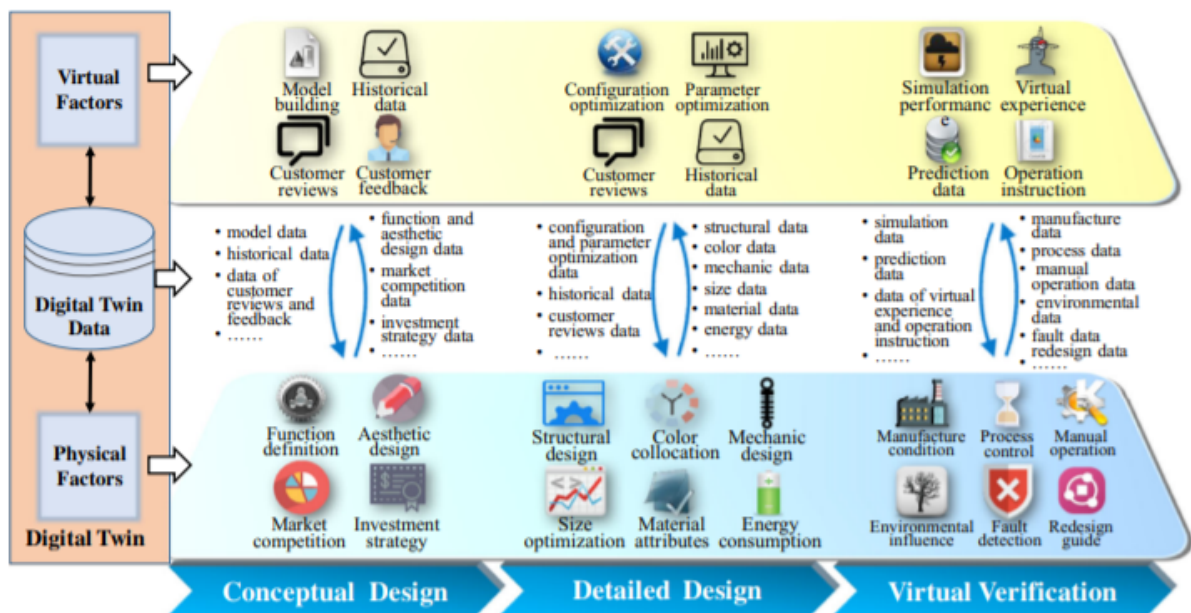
Virtual Factors

Digital Twin Data

Physical Factors

Digital Twin

Model building
Historical data
Customer reviews
Customer feedback

Configuration optimization
Parameter optimization
Customer reviews
Historical data

Simulation performanc e
Virtual experience
Prediction data
Operation instruction

• model data
• historical data
• data of customer reviews and feedback
• ……

• function and aesthetic design data
• market competition data
• investment strategy data
• ……

• configuration and parameter optimization data
• historical data
• customer reviews data
• ……

• structural data
• color data
• mechanic data
• size data
• material data
• energy data
• ……

• simulation data
• prediction data
• data of virtual experience and operation instruction
• ……

• manufacture data
• process data
• manual operation data
• environmental data
• fault data redesign data
• ……

Function definition
Aesthetic design
Market competition
Investment strategy

Structural design
Color collocation
Mechanic design
Size optimization
Material attributes
Energy consumption

Manufacture condition
Process control
Manual operation
Environmental influence
Fault detection
Redesign guide

Conceptual Design
Detailed Design
Virtual Verification